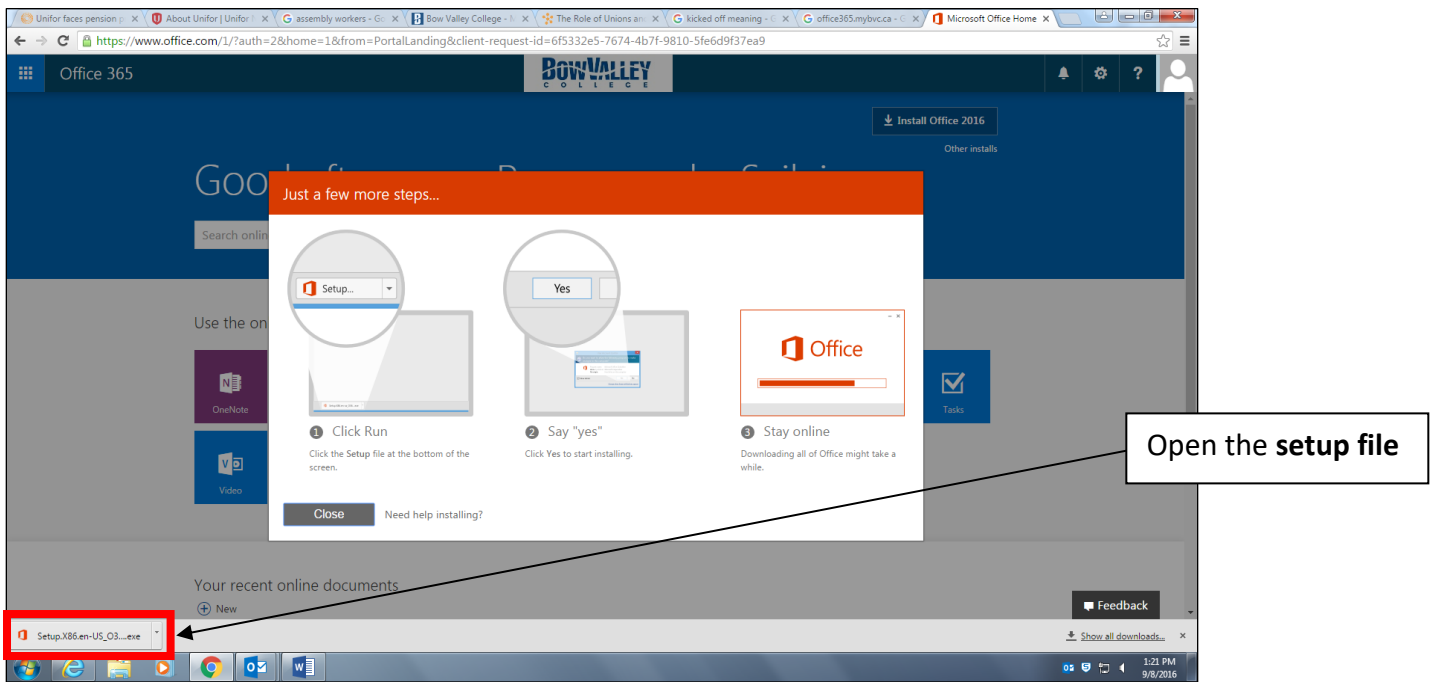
Unifor faces pension p × About Unifor | Unifor × assembly workers - Go × Bow Valley College - M × The Role of Unions an × kicked off meaning - G × office365.mybvc.ca - G × Microsoft Office Home ×

https://www.office.com/1/?auth=2&home=1&from=PortalLanding&client-request-id=6f5332e5-7674-4b7f-9810-5fe6d9f37ea9

Office 365

BOW VALLEY COLLEGE

?

Install Office 2016

Other installs

Goo

Search onlin

Use the on

OneNote

Video

Tasks

Just a few more steps...

Setup...

Yes

Office

1 Click Run

Click the Setup file at the bottom of the screen.

2 Say "yes"

Click Yes to start installing.

3 Stay online

Downloading all of Office might take a while.

Close

Need help installing?

Open the **setup file**

Your recent online documents

New

Feedback

Setup.X86.en-US_O3....exe

Show all downloads...

×

1:21 PM
9/8/2016